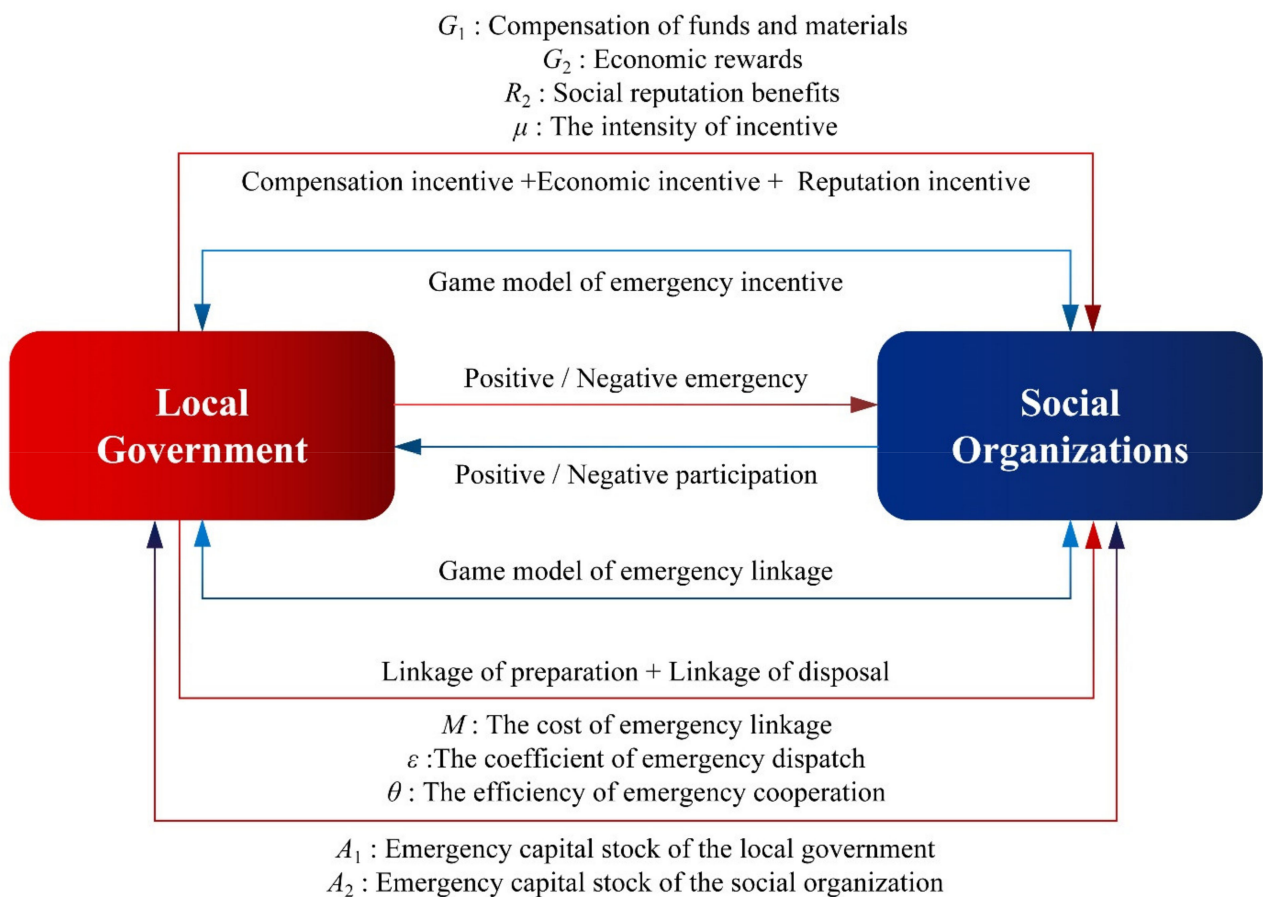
$G_1$ : Compensation of funds and materials
$G_2$ : Economic rewards
$R_2$ : Social reputation benefits
$\mu$ : The intensity of incentive

Compensation incentive +Economic incentive + Reputation incentive

Game model of emergency incentive

Local Government

Positive / Negative emergency

Positive / Negative participation

Social Organizations

Game model of emergency linkage

Linkage of preparation + Linkage of disposal

$M$ : The cost of emergency linkage
$\varepsilon$ :The coefficient of emergency dispatch
$\theta$ : The efficiency of emergency cooperation

$A_1$ : Emergency capital stock of the local government
$A_2$ : Emergency capital stock of the social organization